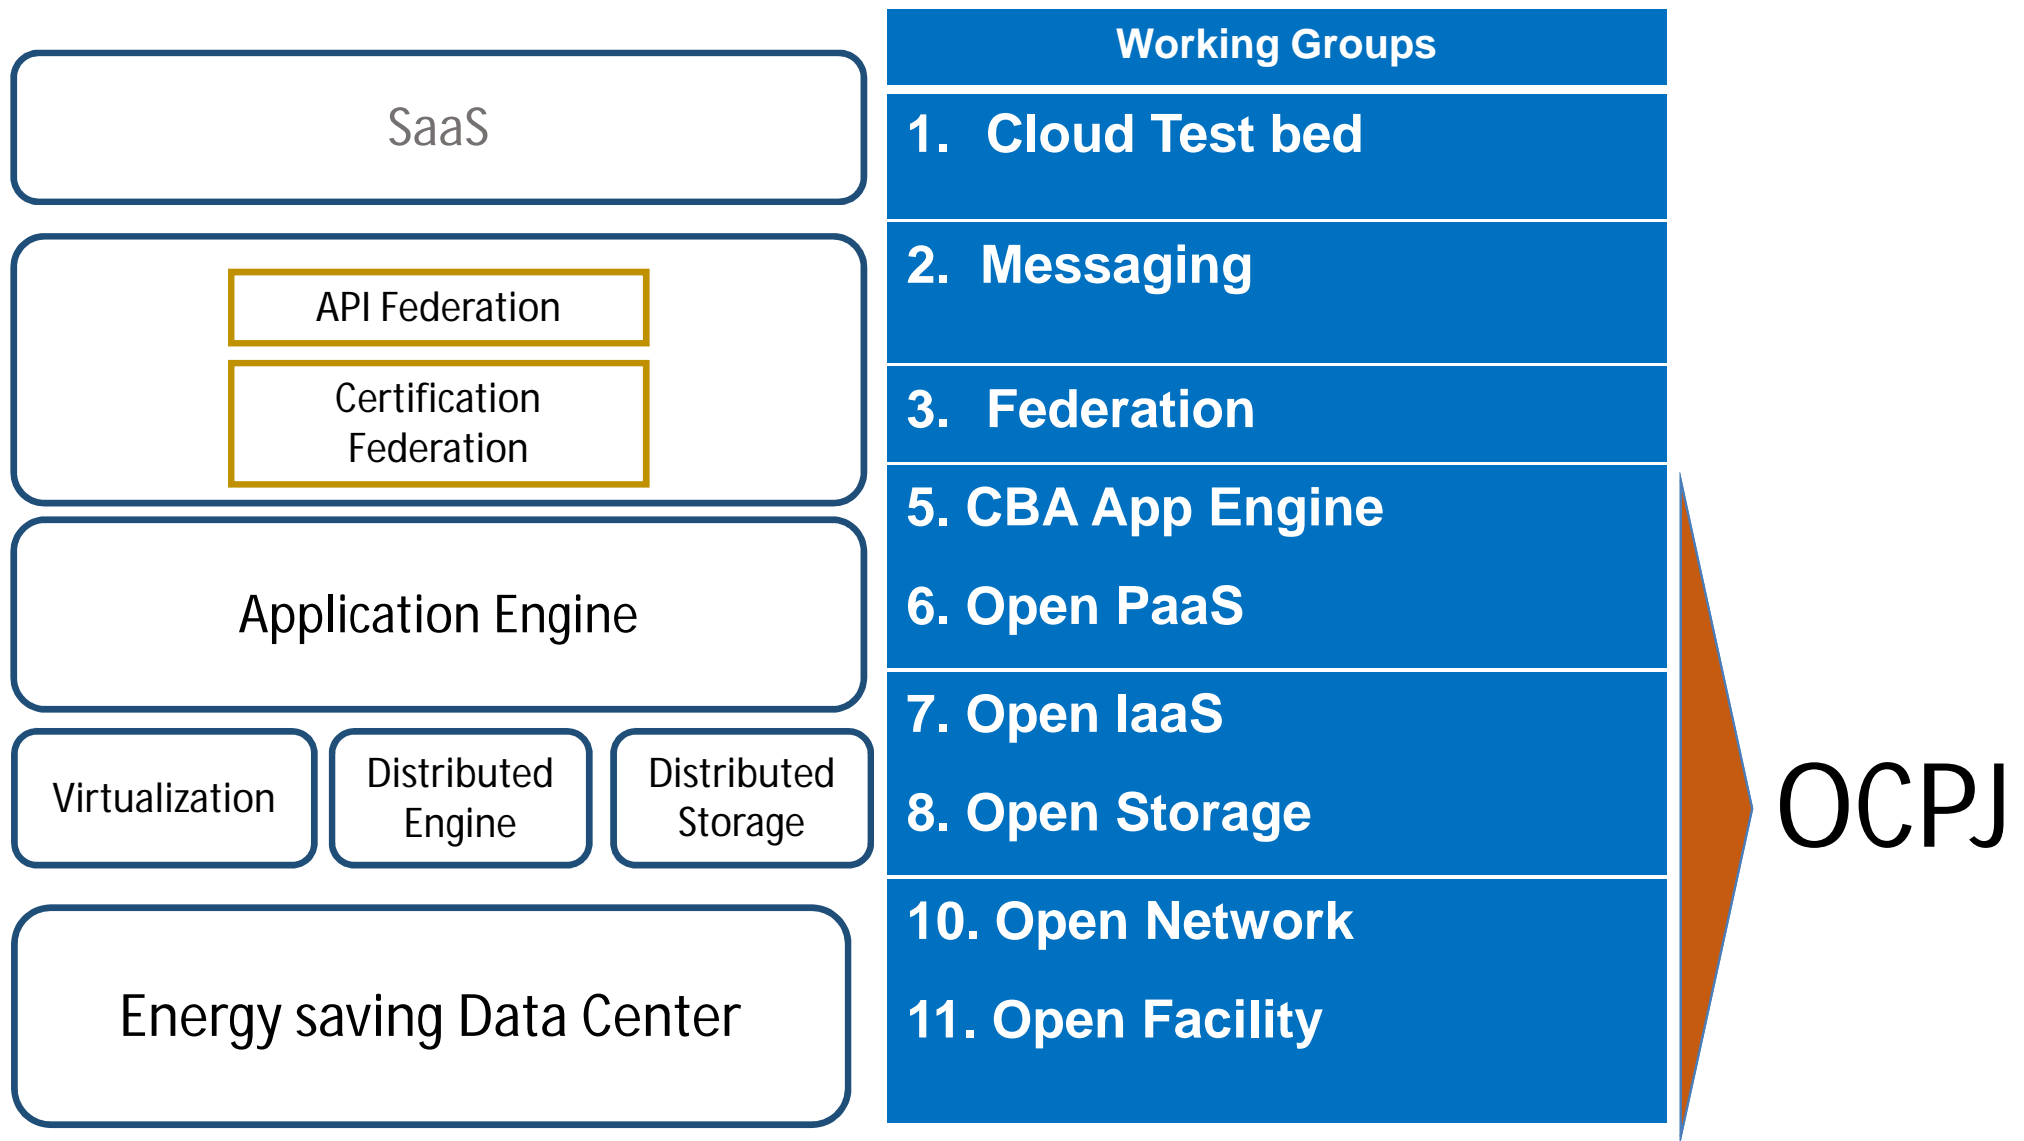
SaaS

API Federation

Certification Federation

Application Engine

Virtualization

Distributed Engine

Distributed Storage

Energy saving Data Center

Working Groups

1. Cloud Test bed

2. Messaging

3. Federation

5. CBA App Engine

6. Open PaaS

7. Open IaaS

8. Open Storage

10. Open Network

11. Open Facility

OCPJ